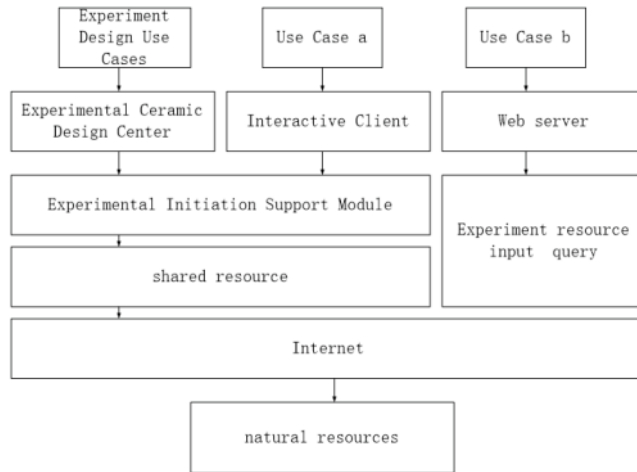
Experiment Design Use Cases

Use Case a

Use Case b

Experimental Ceramic Design Center

Interactive Client

Web server

Experimental Initiation Support Module

Experiment resource input query

shared resource

Internet

natural resources